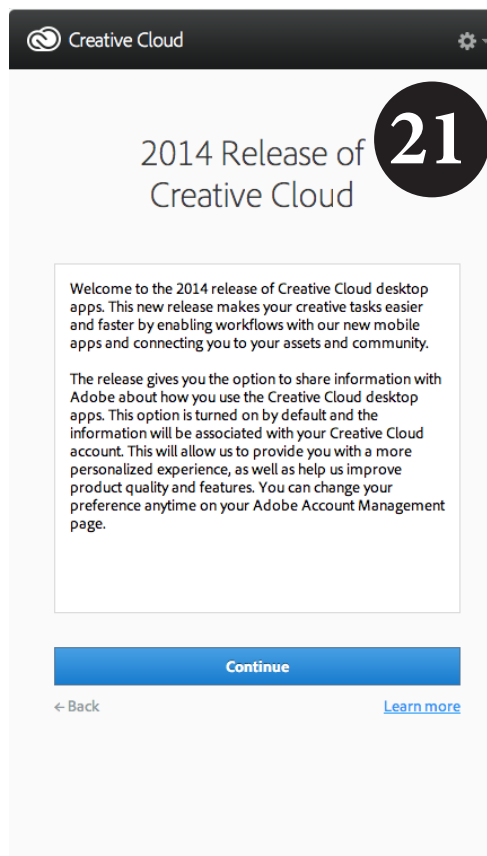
Creative Cloud

21

2014 Release of Creative Cloud

Welcome to the 2014 release of Creative Cloud desktop apps. This new release makes your creative tasks easier and faster by enabling workflows with our new mobile apps and connecting you to your assets and community.

The release gives you the option to share information with Adobe about how you use the Creative Cloud desktop apps. This option is turned on by default and the information will be associated with your Creative Cloud account. This will allow us to provide you with a more personalized experience, as well as help us improve product quality and features. You can change your preference anytime on your Adobe Account Management page.

Continue

← Back

Learn more